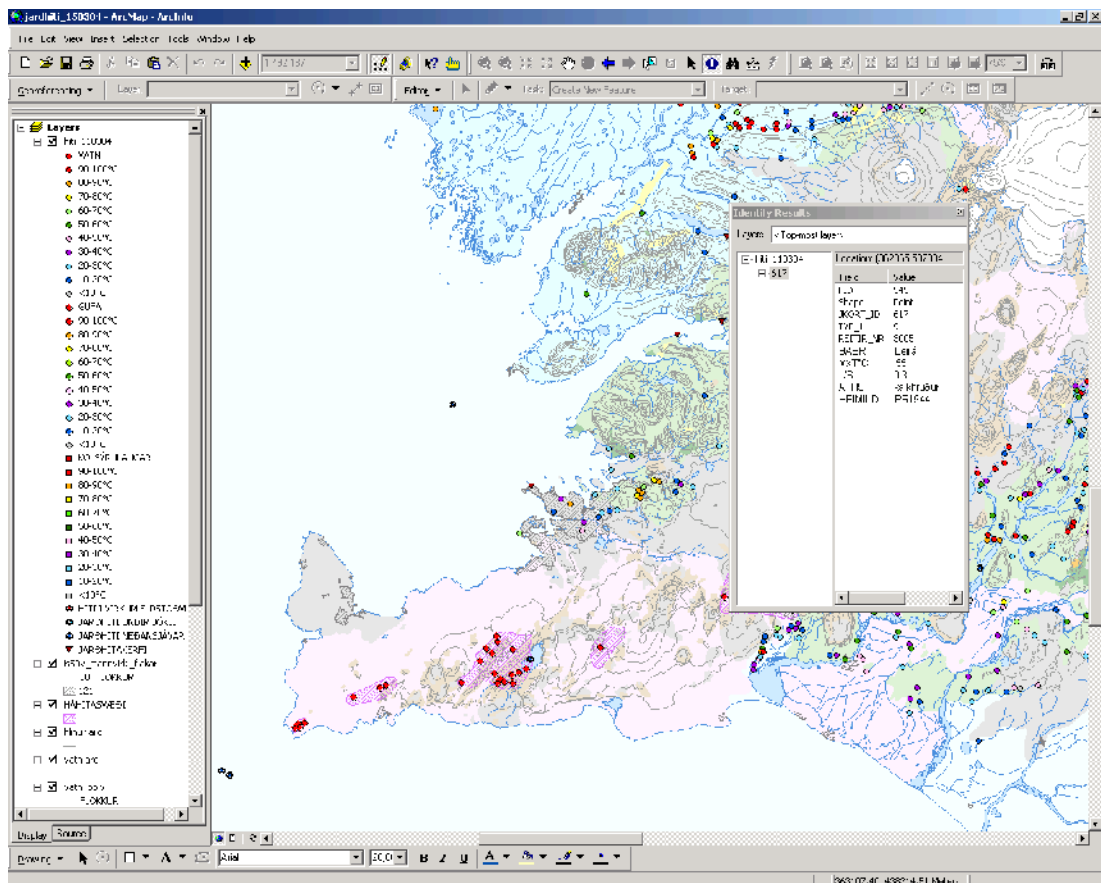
jardhiti_150304 - ArcMap - ArcInfo

File Edit View Insert Selection Tools Window Help

1:732137

Georeferencing ▾ Layer:

Editor ▾ Task: Create New Feature Target:

Layers
Hiti 150304
VATN
90-100°C
80-90°C
70-80°C
60-70°C
50-60°C
40-50°C
30-40°C
20-30°C
10-20°C
<10°C
GUFA
90-100°C
80-90°C
70-80°C
60-70°C
50-60°C
40-50°C
30-40°C
20-30°C
10-20°C
<10°C
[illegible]
90-100°C
80-90°C
70-80°C
60-70°C
50-60°C
40-50°C
30-40°C
20-30°C
10-20°C
<10°C
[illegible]
JARÐHITI UNDIR JÖKLI
JARÐHITI NEÐANSJÁVAR
JARÐHITAVERГ
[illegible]
HÁHITASVÆÐI
Hraun arc
Vatn arc
Vatn poly
FLOKKUR

Display Source

Identify Results
Layers: <Top-most layer>
Hiti 150304
617
Location: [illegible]

| Field | Value |
|---|---|
| FID | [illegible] |
| Shape | Point |
| JKORT_ID | 617 |
| TXT_T | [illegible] |
| REGTR_NR | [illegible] |
| EMER | Laug |
| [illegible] | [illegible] |
| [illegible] | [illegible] |
| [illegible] | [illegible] |
| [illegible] | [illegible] |

Drawing ▾ A Arial 8.00 B I U